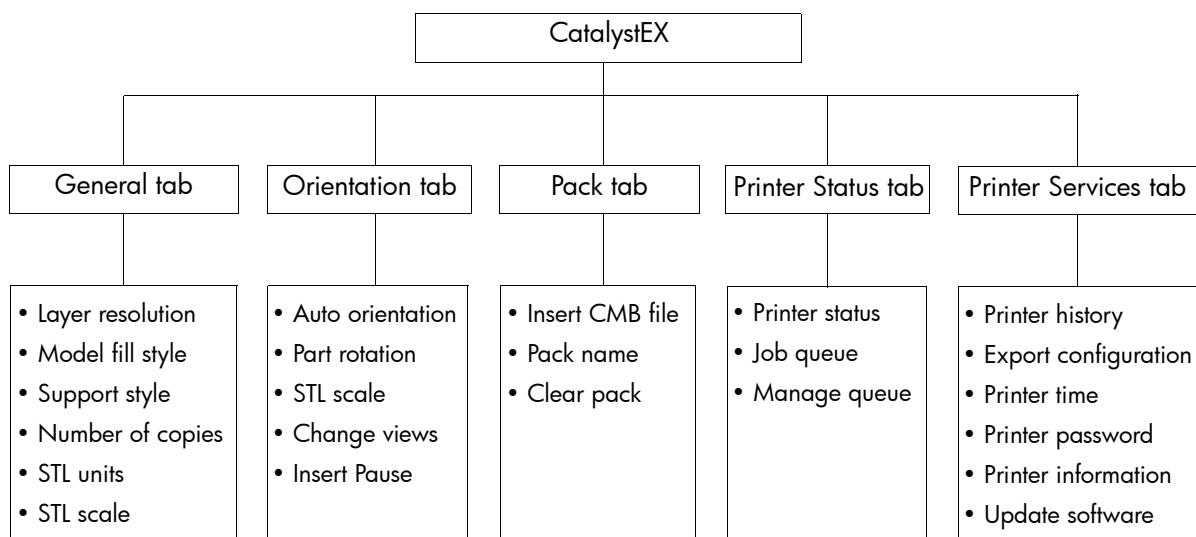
CatalystEX

General tab

• Layer resolution
• Model fill style
• Support style
• Number of copies
• STL units
• STL scale

Orientation tab

• Auto orientation
• Part rotation
• STL scale
• Change views
• Insert Pause

Pack tab

• Insert CMB file
• Pack name
• Clear pack

Printer Status tab

• Printer status
• Job queue
• Manage queue

Printer Services tab

• Printer history
• Export configuration
• Printer time
• Printer password
• Printer information
• Update software